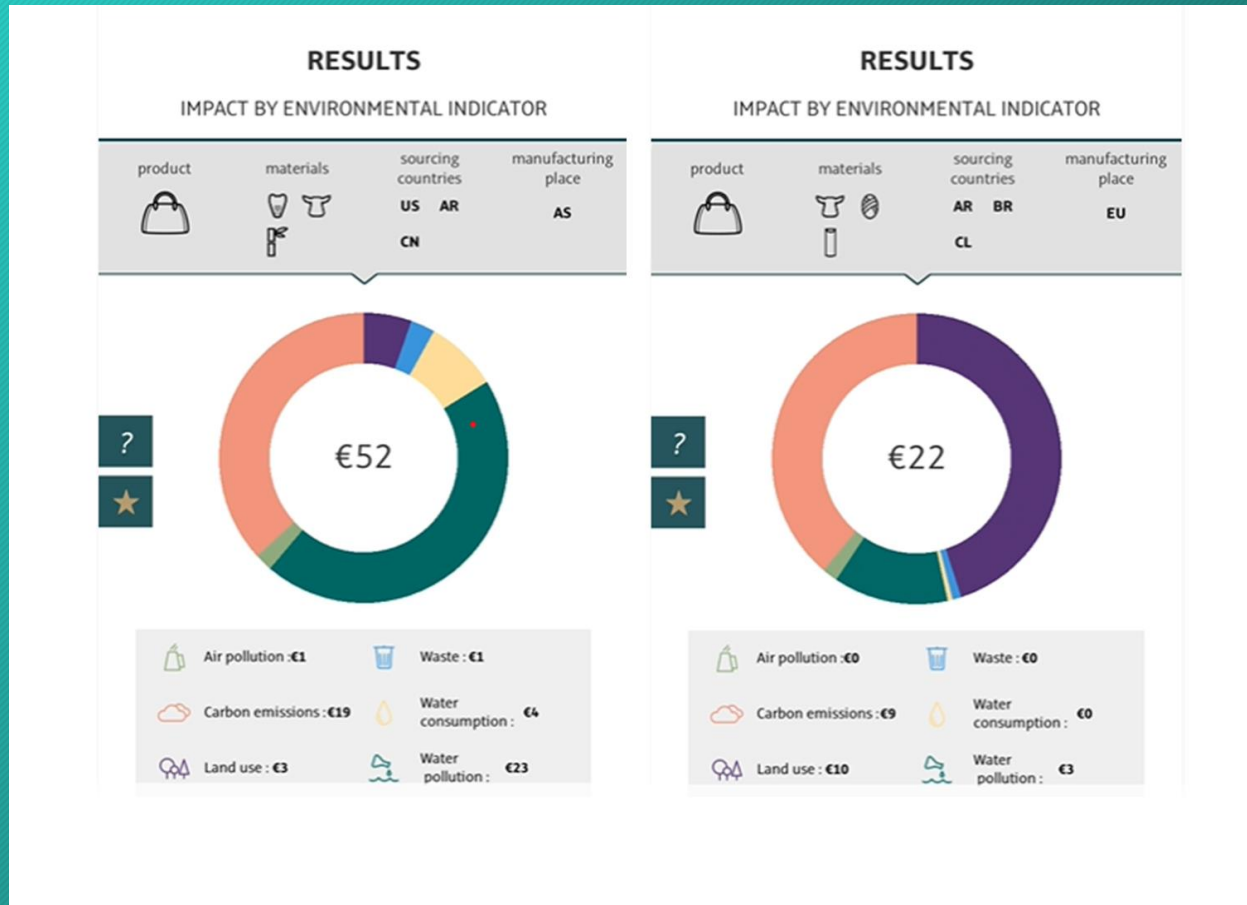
RESULTS

IMPACT BY ENVIRONMENTAL INDICATOR

product

materials

sourcing countries

US AR

CN

manufacturing place

AS

?

€52

Air pollution :€1

Waste : €1

Carbon emissions : €19

Water consumption : €4

Land use : €3

Water pollution : €23

RESULTS

IMPACT BY ENVIRONMENTAL INDICATOR

product

materials

sourcing countries

AR BR

CL

manufacturing place

EU

?

€22

Air pollution :€0

Waste : €0

Carbon emissions : €9

Water consumption : €0

Land use : €10

Water pollution : €3